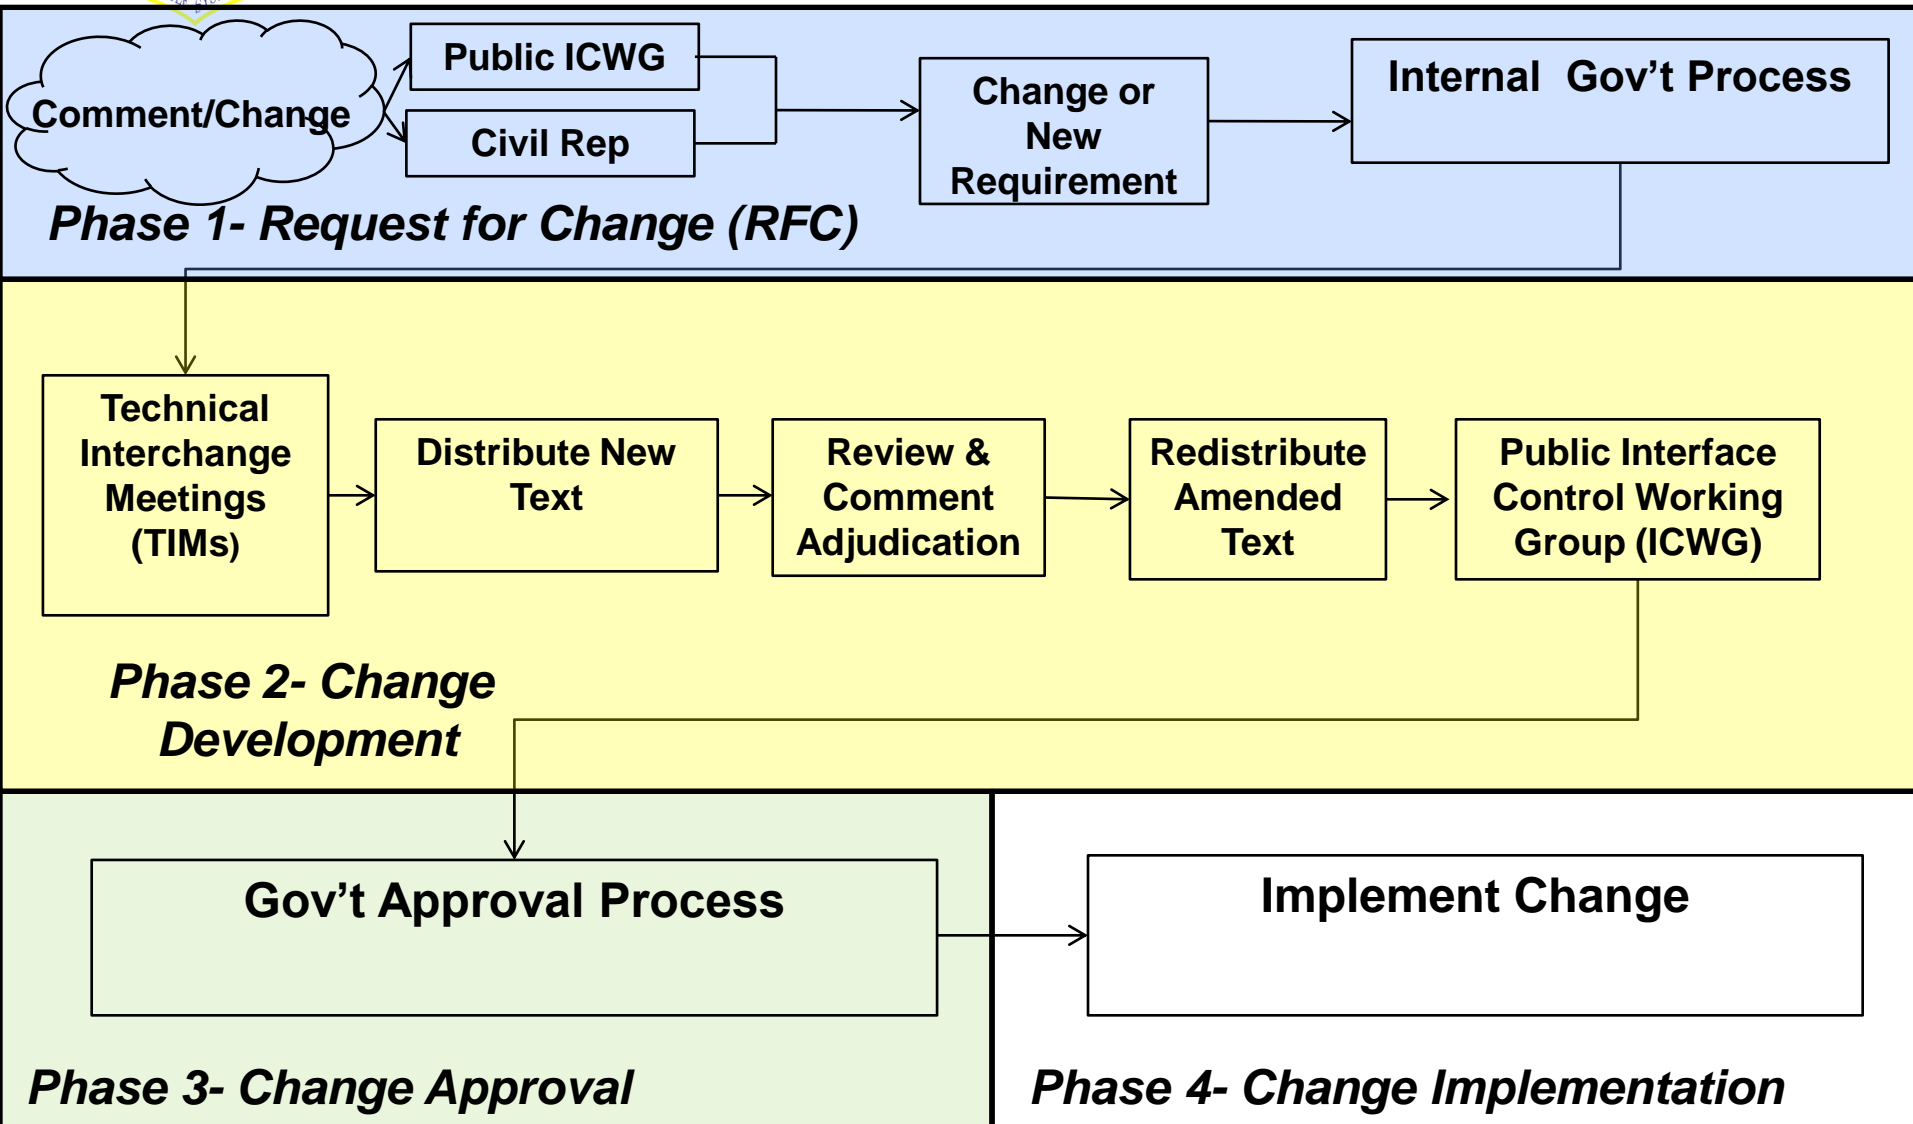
Comment/Change

Public ICWG

Civil Rep

Change or New Requirement

Internal Gov’t Process

Phase 1- Request for Change (RFC)

Technical Interchange Meetings (TIMs)

Distribute New Text

Review & Comment Adjudication

Redistribute Amended Text

Public Interface Control Working Group (ICWG)

Phase 2- Change Development

Gov’t Approval Process

Implement Change

Phase 3- Change Approval

Phase 4- Change Implementation